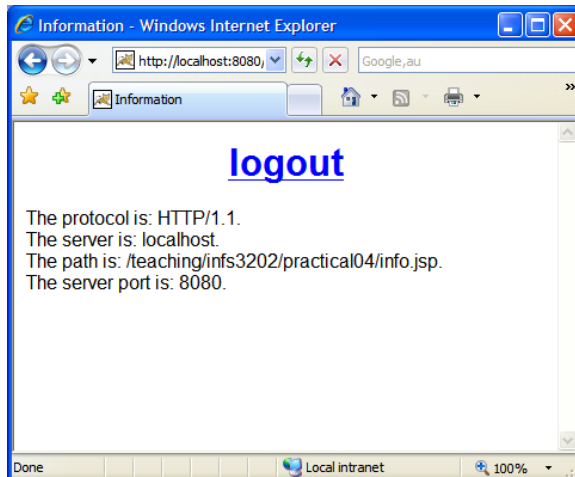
Information - Windows Internet Explorer

http://localhost:8080/

Google,au

Information

logout

The protocol is: HTTP/1.1.
The server is: localhost.
The path is: /teaching/infs3202/practical04/info.jsp.
The server port is: 8080.

Done

Local intranet

100%